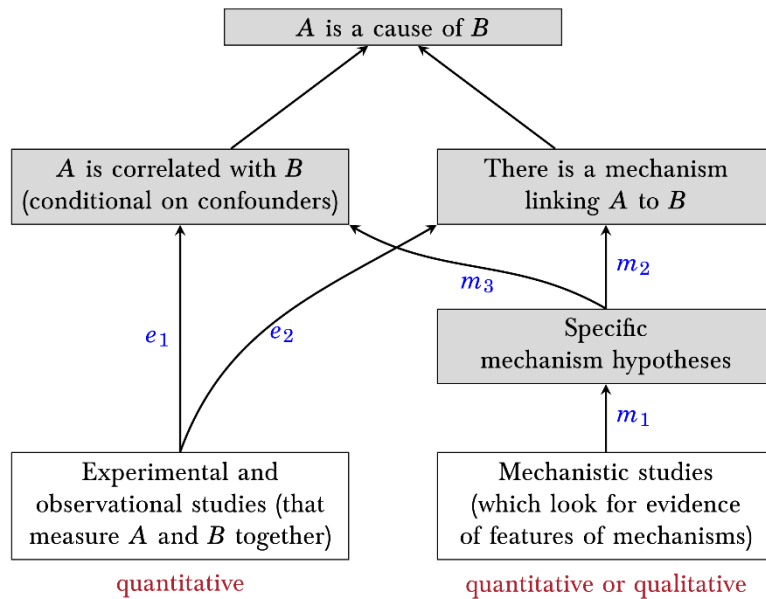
$A$ is a cause of $B$

$A$ is correlated with $B$ (conditional on confounders)

There is a mechanism linking $A$ to $B$

$m_3$

$m_2$

$e_1$

$e_2$

Specific mechanism hypotheses

$m_1$

Experimental and observational studies (that measure $A$ and $B$ together)

Mechanistic studies (which look for evidence of features of mechanisms)

quantitative

quantitative or qualitative